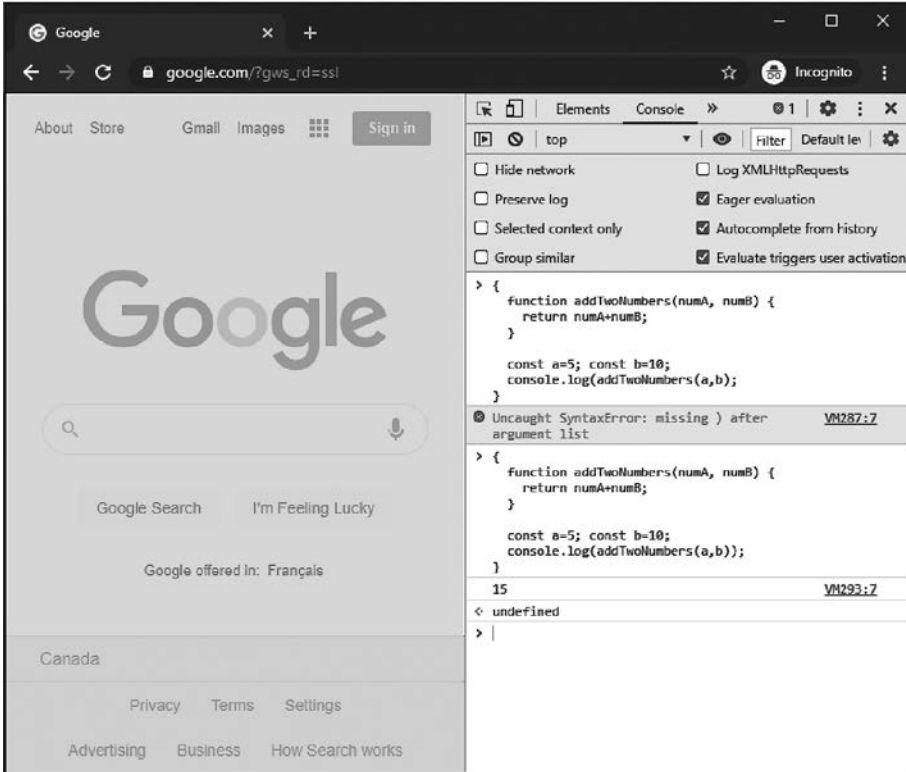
Google
google.com/?gws_rd=ssl
Incognito

About Store Gmail Images Sign in

Google

Google Search I'm Feeling Lucky

Google offered in: Français

Canada

Privacy Terms Settings

Advertising Business How Search works

Elements Console » 1
top Filter Default le

Hide network
Log XMLHttpRequests
Preserve log
Eager evaluation
Selected context only
Autocomplete from history
Group similar
Evaluate triggers user activation

> {
function addTwoNumbers(numA, numB) {
return numA+numB;
}

const a=5; const b=10;
console.log(addTwoNumbers(a,b);
}

Uncaught SyntaxError: missing ) after argument list VM287:7

> {
function addTwoNumbers(numA, numB) {
return numA+numB;
}

const a=5; const b=10;
console.log(addTwoNumbers(a,b));
}

15 VM293:7

undefined

>